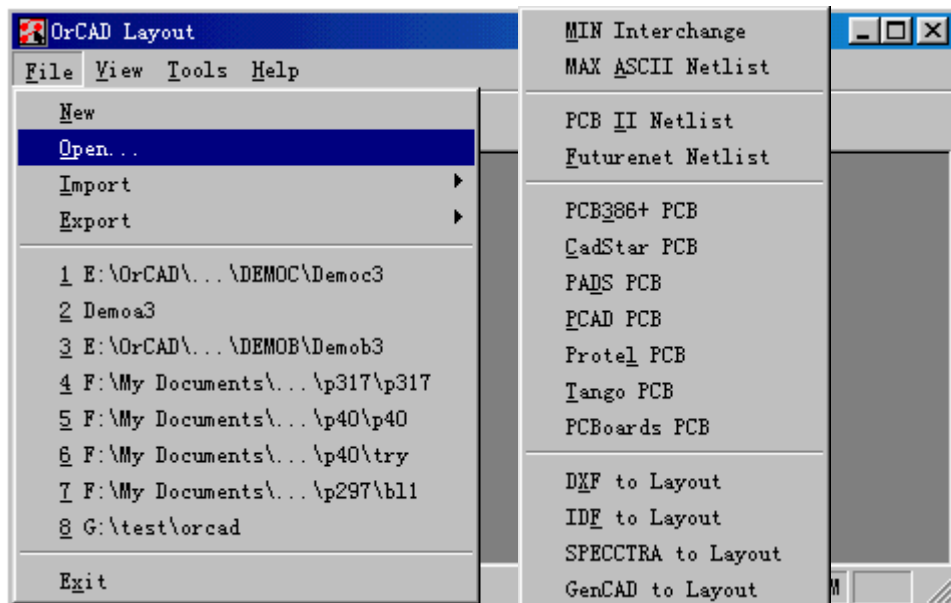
OrCAD Layout

File View Tools Help

New
Open...
Import
Export
1 E:\OrCAD\...\DEMOC\Democ3
2 Demoa3
3 E:\OrCAD\...\DEMOB\Demob3
4 F:\My Documents\...\p317\p317
5 F:\My Documents\...\p40\p40
6 F:\My Documents\...\p40\try
7 F:\My Documents\...\p297\bl1
8 G:\test\orcad
Exit

MIN Interchange
MAX ASCII Netlist
PCB II Netlist
Futurenet Netlist
PCB386+ PCB
CadStar PCB
PADS PCB
PCAD PCB
Protel PCB
Tango PCB
PCBoards PCB
DXF to Layout
IDF to Layout
SPECCTRA to Layout
GenCAD to Layout

M